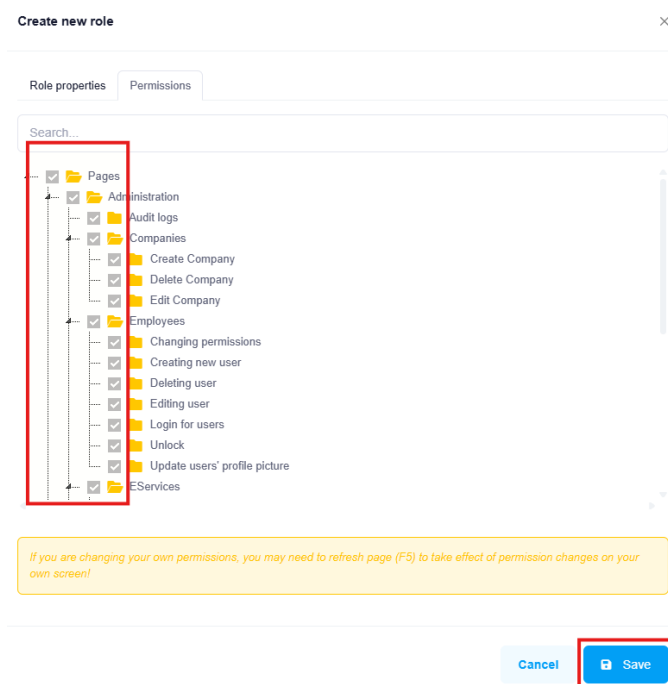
Create new role

×

Role properties

Permissions

Search...

Pages

Administration

Audit logs

Companies

Create Company

Delete Company

Edit Company

Employees

Changing permissions

Creating new user

Deleting user

Editing user

Login for users

Unlock

Update users' profile picture

EServices

If you are changing your own permissions, you may need to refresh page (F5) to take effect of permission changes on your own screen!

Cancel

Save